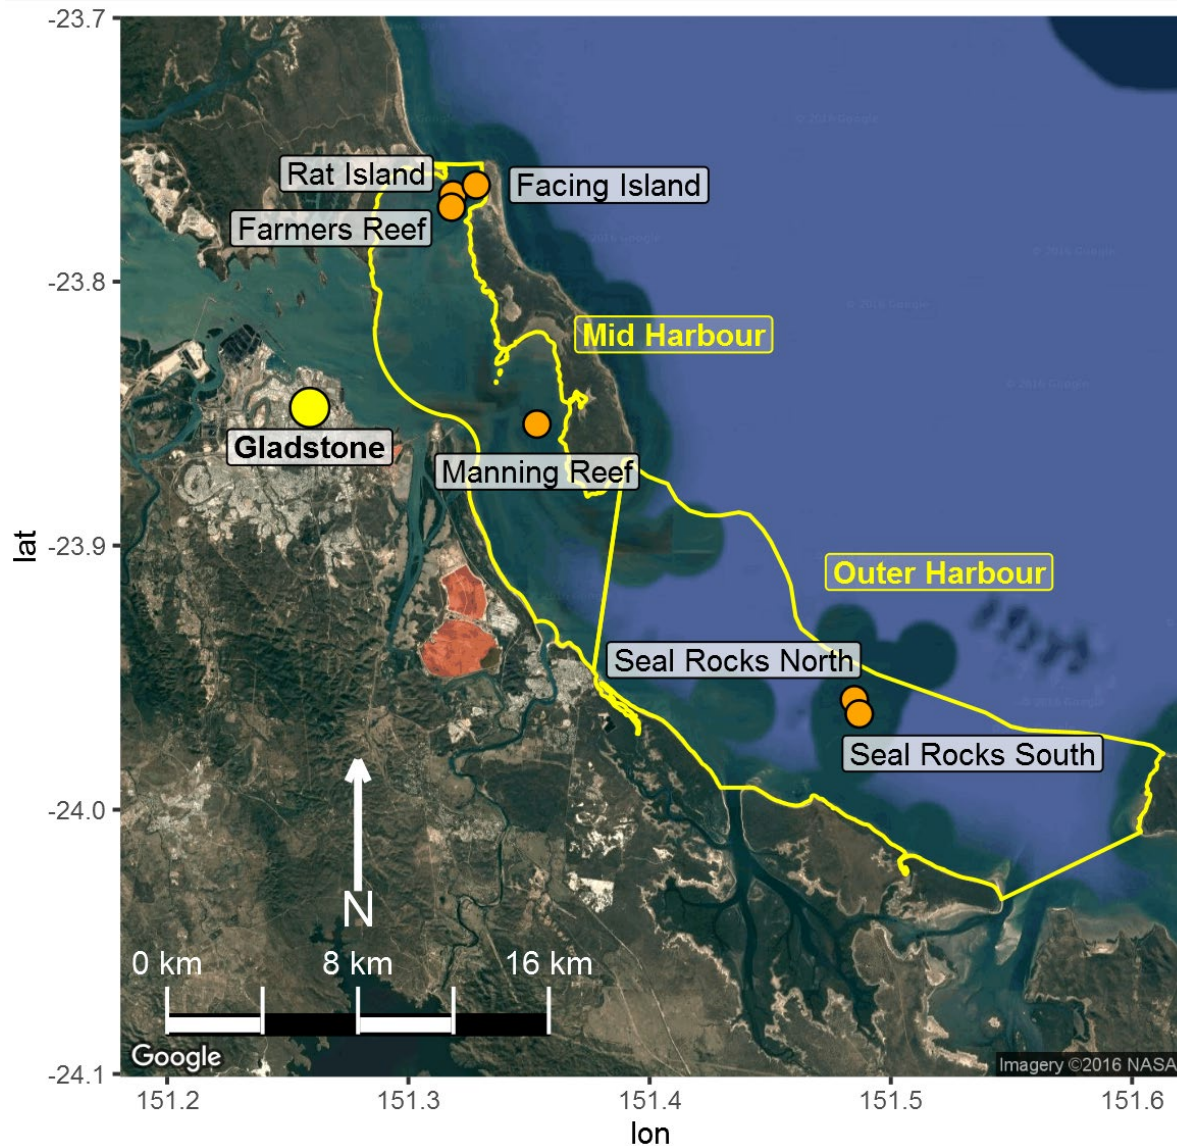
-23.7
-23.8
-23.9
-24.0
-24.1
lat

Rat Island
Facing Island
Farmers Reef
Mid Harbour
Gladstone
Manning Reef
Outer Harbour
Seal Rocks North
Seal Rocks South

N
0 km
8 km
16 km
Google
Imagery ©2016 NASA

151.2
151.3
151.4
151.5
151.6
lon